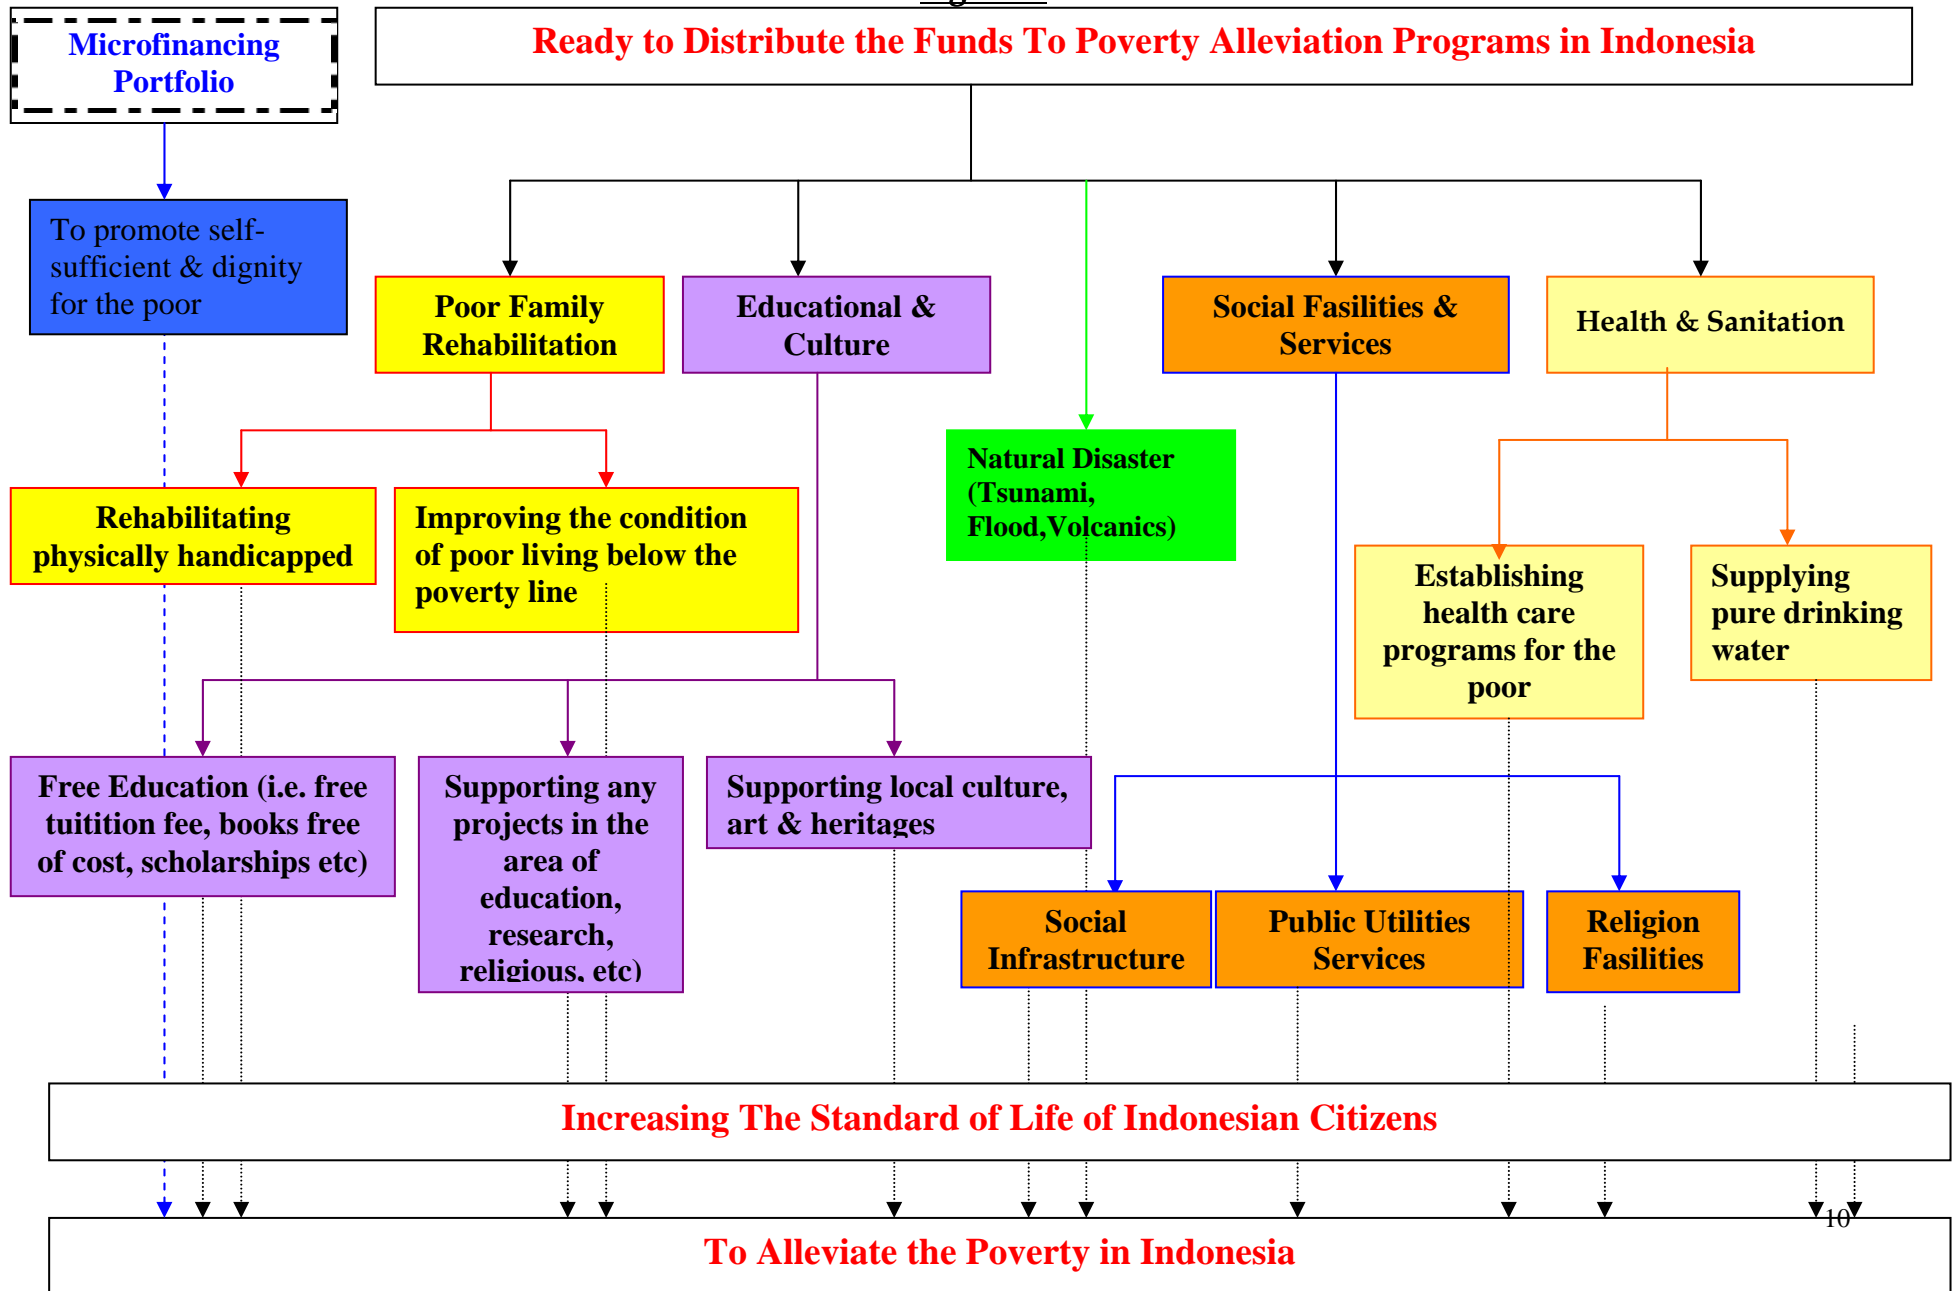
Microfinancing Portfolio

Ready to Distribute the Funds To Poverty Alleviation Programs in Indonesia

To promote self-sufficient & dignity for the poor

Poor Family Rehabilitation

Educational & Culture

Social Fasilities & Services

Health & Sanitation

Natural Disaster (Tsunami, Flood,Volcanics)

Rehabilitating physically handicapped

Improving the condition of poor living below the poverty line

Establishing health care programs for the poor

Supplying pure drinking water

Free Education (i.e. free tuitition fee, books free of cost, scholarships etc)

Supporting any projects in the area of education, research, religious, etc)

Supporting local culture, art & heritages

Social Infrastructure

Public Utilities Services

Religion Fasilities

Increasing The Standard of Life of Indonesian Citizens

10

To Alleviate the Poverty in Indonesia